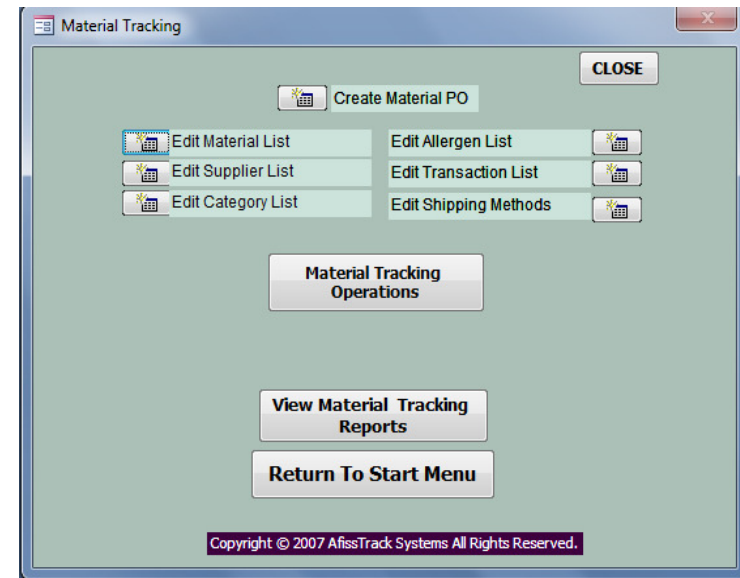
Material Tracking

CLOSE

Create Material PO

Edit Material List
Edit Supplier List
Edit Category List

Edit Allergen List
Edit Transaction List
Edit Shipping Methods

Material Tracking Operations

View Material Tracking Reports

Return To Start Menu

Copyright © 2007 AfissTrack Systems All Rights Reserved.